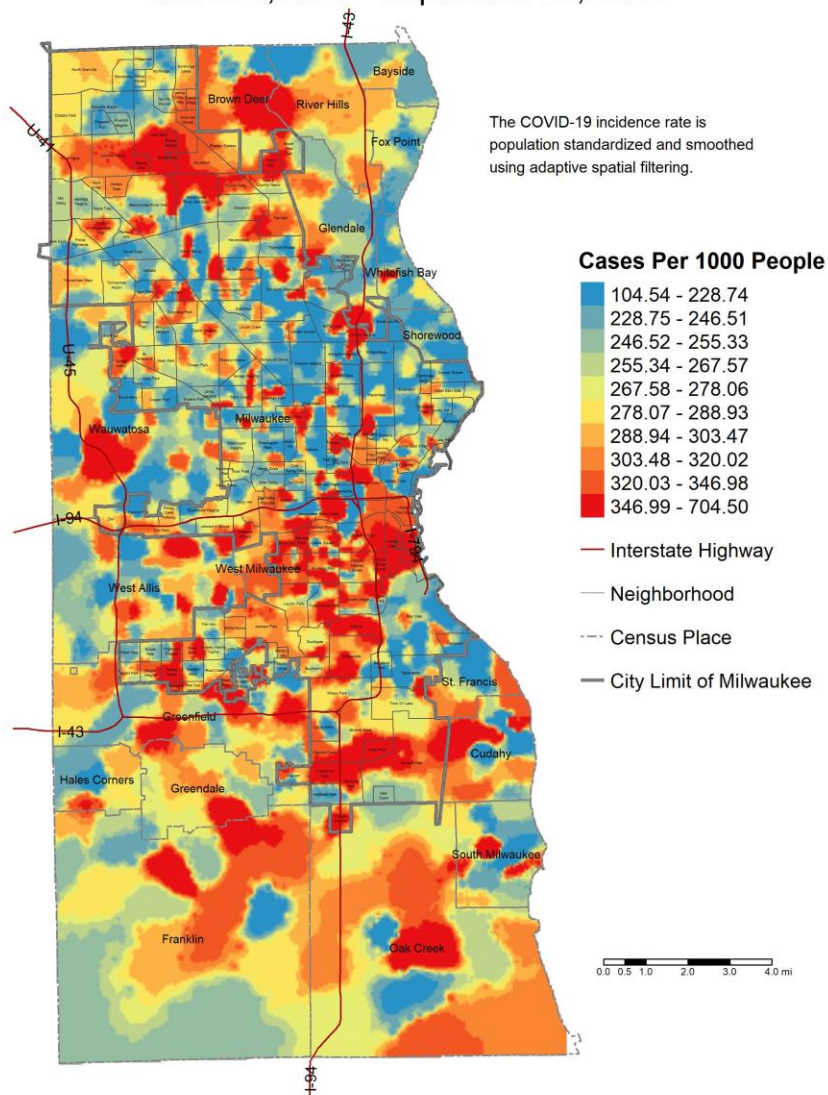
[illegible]

The COVID-19 incidence rate is population standardized and smoothed using adaptive spatial filtering.

Cases Per 1000 People
104.54 - 228.74
228.75 - 246.51
246.52 - 255.33
255.34 - 267.57
267.58 - 278.06
278.07 - 288.93
288.94 - 303.47
303.48 - 320.02
320.03 - 346.98
346.99 - 704.50
Interstate Highway
Neighborhood
Census Place
City Limit of Milwaukee

Bayside
Brown Deer
River Hills
Fox Point
Glendale
Whitefish Bay
Shorewood
Milwaukee
Wauwatosa
West Milwaukee
West Allis
St. Francis
Greenfield
Cudahy
Hales Corners
Greendale
South Milwaukee
Franklin
Oak Creek
I-43
U-41
U-45
I-94
I-794
I-43
I-94

0.0 0.5 1.0 2.0 3.0 4.0 mi